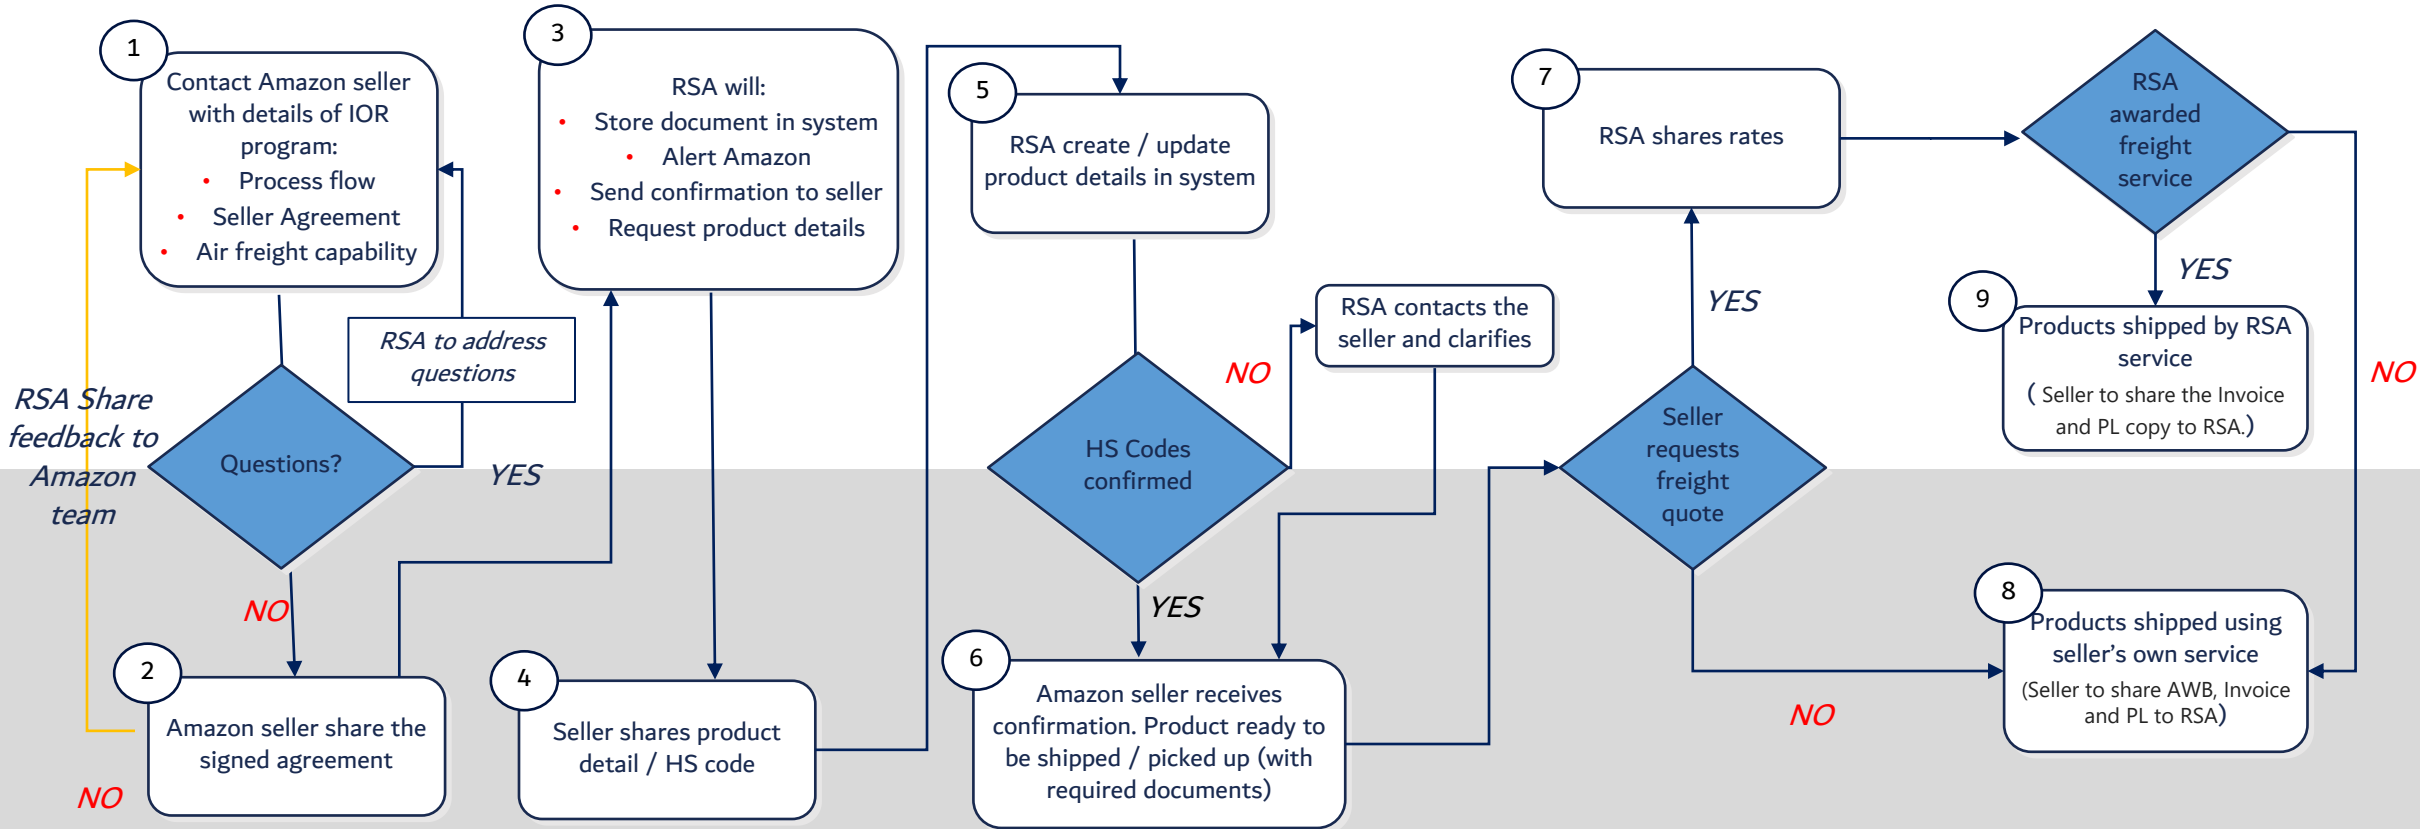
1

Contact Amazon seller with details of IOR program:
- Process flow
- Seller Agreement
- Air freight capability

RSA to address questions

RSA Share feedback to Amazon team

Questions?

YES

NO

2

Amazon seller share the signed agreement

NO

3

RSA will:
- Store document in system
- Alert Amazon
- Send confirmation to seller
- Request product details

4

Seller shares product detail / HS code

5

RSA create / update product details in system

HS Codes confirmed

NO

YES

RSA contacts the seller and clarifies

6

Amazon seller receives confirmation. Product ready to be shipped / picked up (with required documents)

7

RSA shares rates

YES

Seller requests freight quote

NO

RSA awarded freight service

YES

9

Products shipped by RSA service
( Seller to share the Invoice and PL copy to RSA.)

NO

8

Products shipped using seller's own service
(Seller to share AWB, Invoice and PL to RSA)